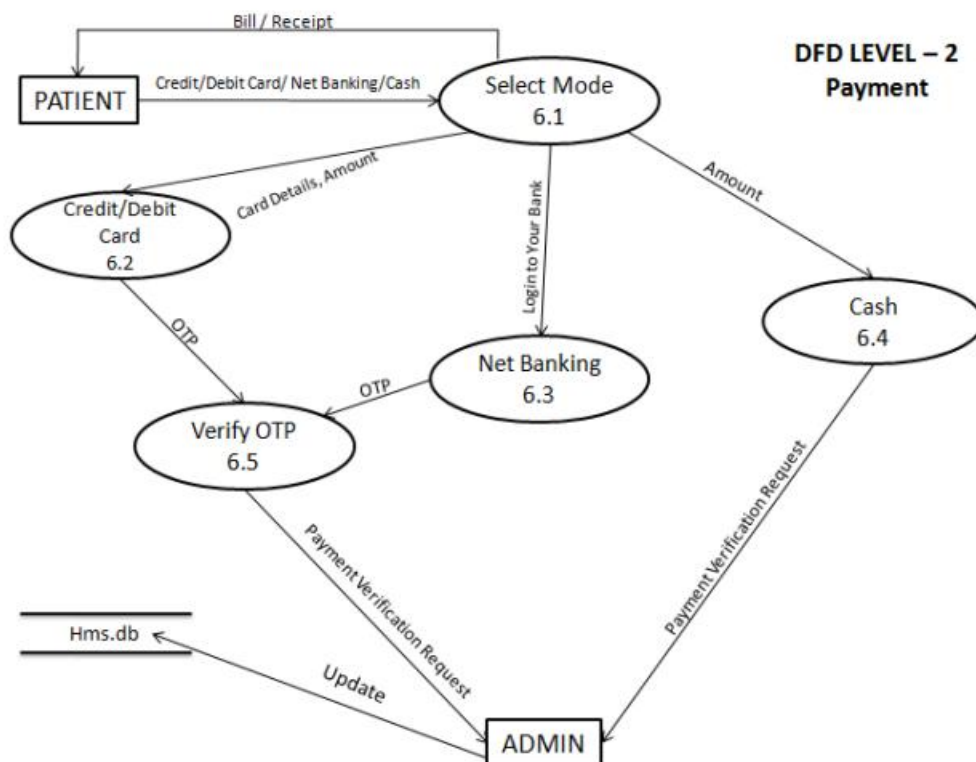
DFD LEVEL – 2
Payment

Bill / Receipt

PATIENT

Credit/Debit Card/ Net Banking/Cash

Select Mode
6.1

Card Details, Amount

Login to Your Bank

Amount

Credit/Debit Card
6.2

OTP

Net Banking
6.3

OTP

Cash
6.4

Verify OTP
6.5

Payment Verification Request

Payment Verification Request

Hms.db

Update

ADMIN